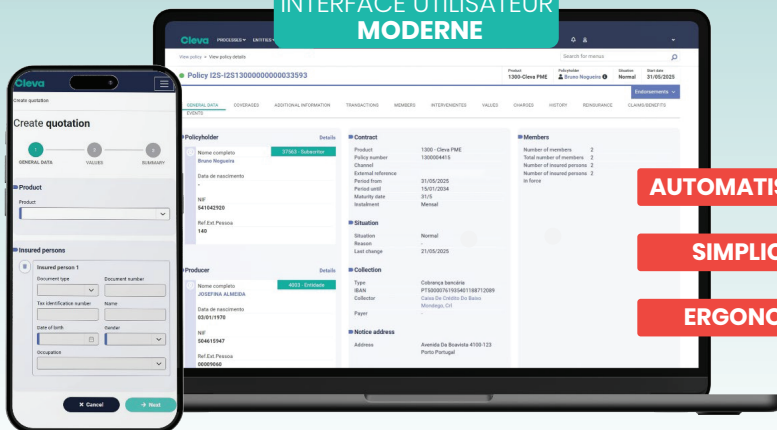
INTERFACE UTILISATEUR
MODERNE

Cleva PROCESSES ENTITIES

View policy > View policy details

Search for menus

Policy I2S-I2S1300000000033593

Product 1300-Cleva PME
Policyholder Bruno Nogueira
Situation Normal
Start date 31/05/2025

Endorsements

GENERAL DATA COVERAGES ADDITIONAL INFORMATION TRANSACTIONS MEMBERS INTERVENIENTES VALUES CHARGES HISTORY REINSURANCE CLAIMS/BENEFITS EVENTS

Policyholder Details
Nome completo 37563 - Subscriber
Bruno Nogueira
Data de nascimento
-
NIF
541042920
Ref.Ext.Pessoa
140

Contract
Product 1300 - Cleva PME
Policy number 1300004415
Channel
External reference
Period from 31/05/2025
Period until 15/01/2034
Maturity date 31/5
Instalment Mensal

Situation
Situation Normal
Reason -
Last change 21/05/2025

Members
Number of members 2
Total number of members 2
Number of insured persons 2
Number of insured persons in force 2

Producer Details
Nome completo 4003 - Entidade
JOSEFINA ALMEIDA
Data de nascimento
03/01/1970
NIF
504615947
Ref.Ext.Pessoa
00009060

Collection
Type Cobrança bancária
IBAN PT5000761503401168712089
Collector Caixa De Crédito Da Beiro Mondego, Crl
Payer -

Notice address
Address Avenida Da Boavista 4100-123 Porto Portugal

Cleva

Create quotation

Create quotation

1 GENERAL DATA 2 VALUES 3 SUMMARY

Product
Product

Insured persons
Insured person 1
Document type
Document number
Tax identification number
Name
Date of birth
Gender
Occupation

✖ Cancel
→ Next

AUTOMATIS
SIMPLIC
ERGONO